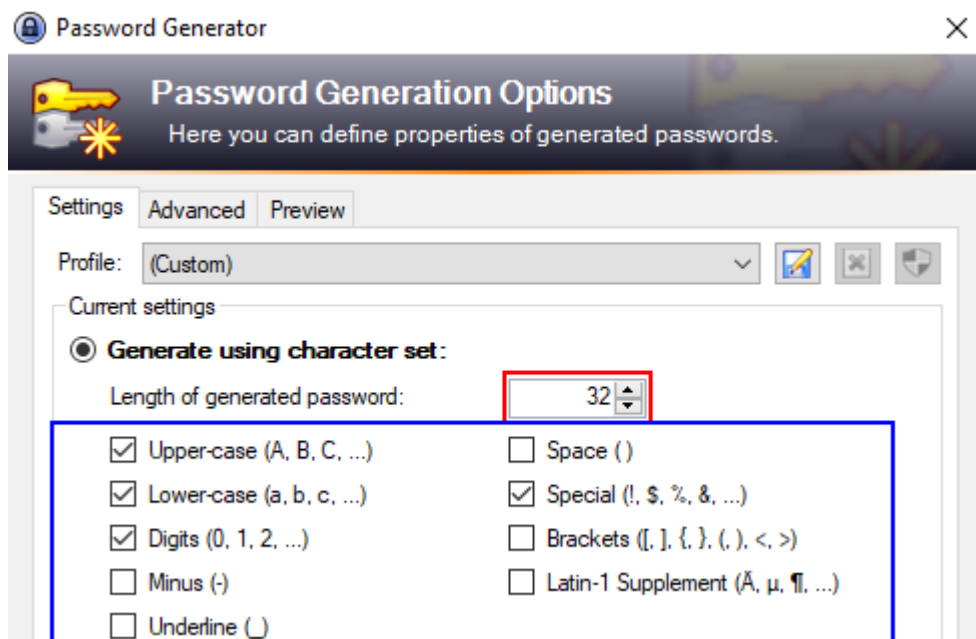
Password Generator

×

Password Generation Options

Here you can define properties of generated passwords.

Settings Advanced Preview

Profile: (Custom)

Current settings

Generate using character set:

Length of generated password: 32

Upper-case (A, B, C, ...)

Space ( )

Lower-case (a, b, c, ...)

Special (!, $, %, &, ...)

Digits (0, 1, 2, ...)

Brackets ([, ], {, }, (, ), <, >)

Minus (-)

Latin-1 Supplement (Ä, µ, ¶, ...)

Underline (_)